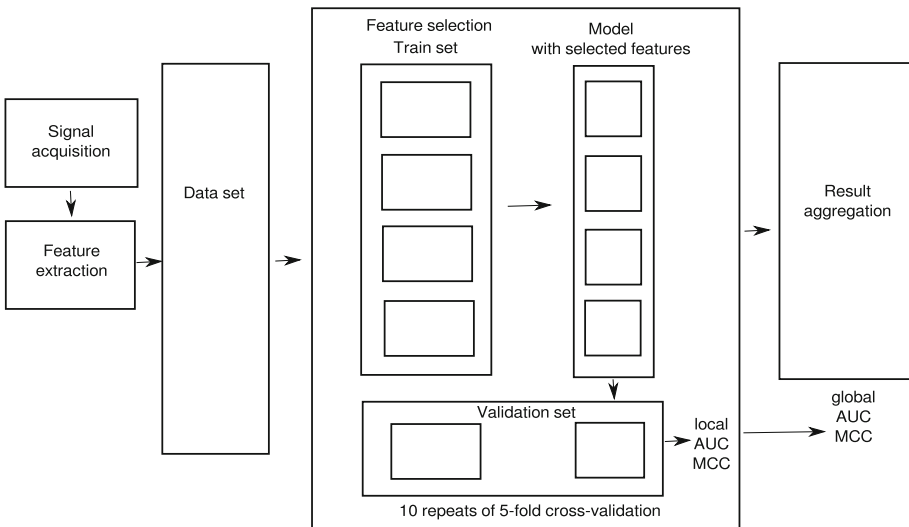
Signal acquisition

Feature extraction

Data set

Feature selection
Train set

Model
with selected features

Validation set

local
AUC
MCC

10 repeats of 5-fold cross-validation

Result aggregation

global
AUC
MCC